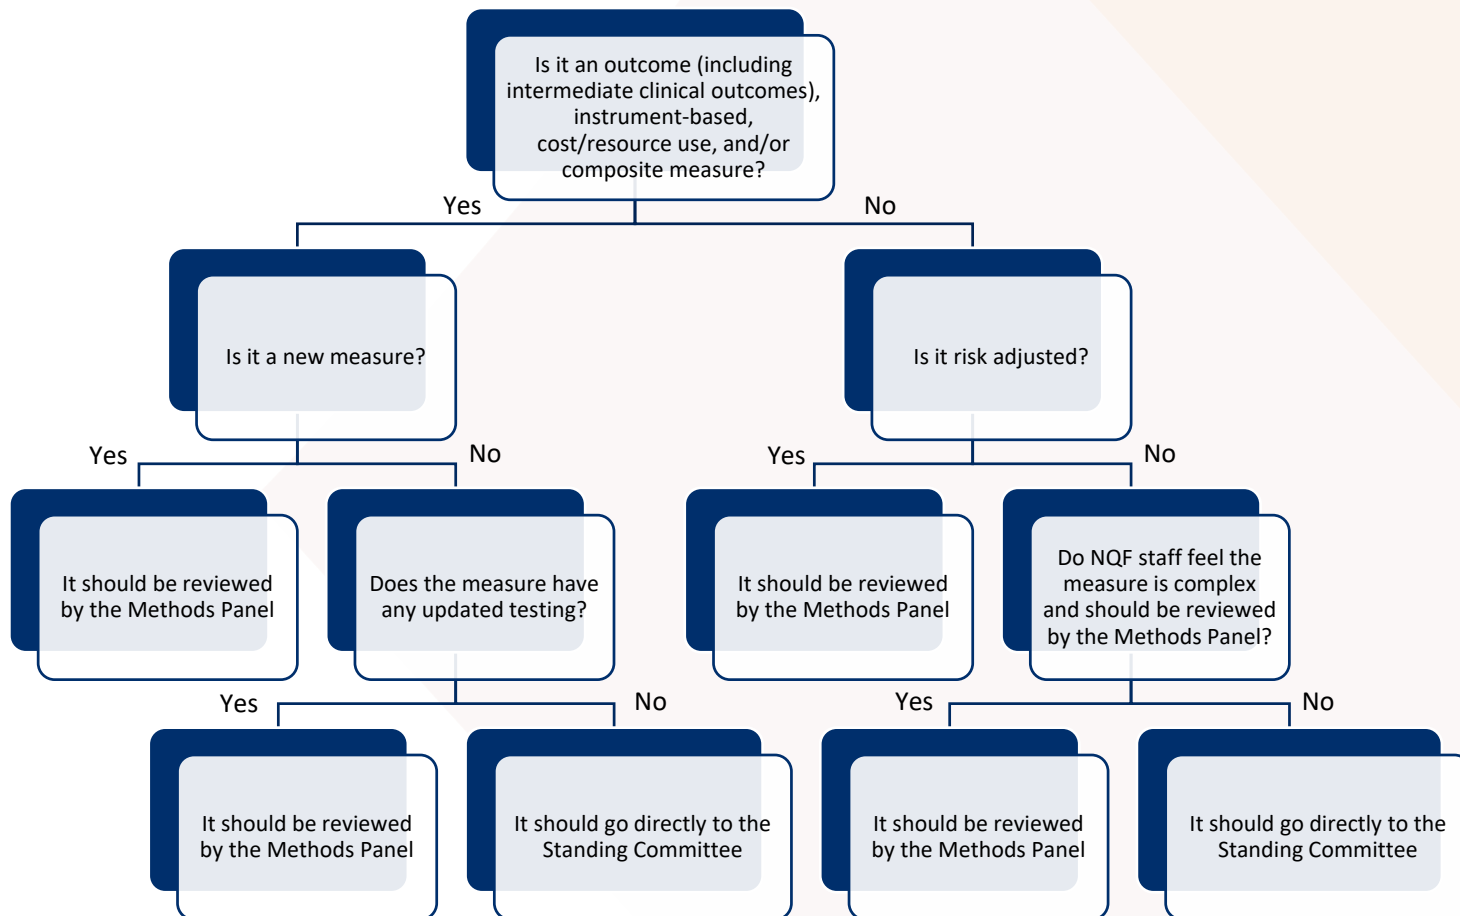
Is it an outcome (including intermediate clinical outcomes), instrument-based, cost/resource use, and/or composite measure?

Yes

No

Is it a new measure?

Is it risk adjusted?

Yes

No

Yes

No

It should be reviewed by the Methods Panel

Does the measure have any updated testing?

It should be reviewed by the Methods Panel

Do NQF staff feel the measure is complex and should be reviewed by the Methods Panel?

Yes

No

Yes

No

It should be reviewed by the Methods Panel

It should go directly to the Standing Committee

It should be reviewed by the Methods Panel

It should go directly to the Standing Committee